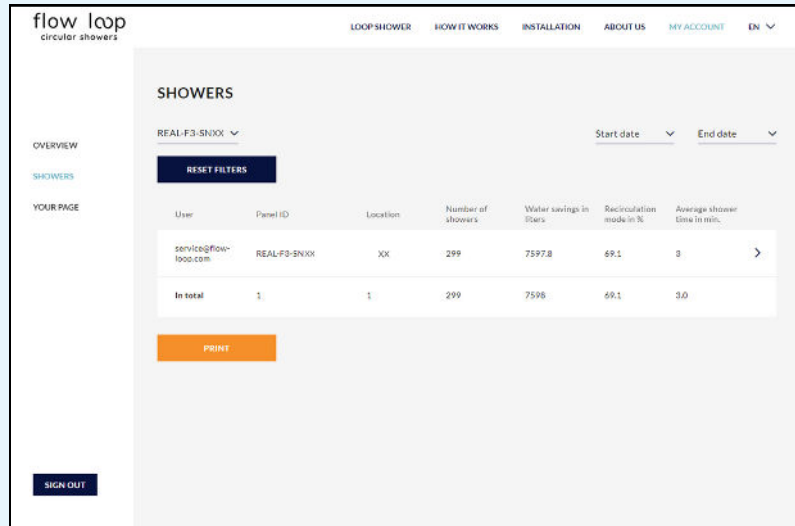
flow loop
circular showers

LOOP SHOWER HOW IT WORKS INSTALLATION ABOUT US MY ACCOUNT EN

OVERVIEW
SHOWERS
YOUR PAGE

SHOWERS

REAL-F3-SNXX

Start date End date

RESET FILTERS

| User | Panel ID | Location | Number of showers | Water savings in liters | Recirculation mode in % | Average shower time in min. |
|---|---|---|---|---|---|---|
| service@flow-loop.com | REAL-F3-SNXX | XX | 299 | 7597.8 | 69.1 | 3 |
| In total | 1 | 1 | 299 | 7598 | 69.1 | 3.0 |

PRINT

SIGN OUT